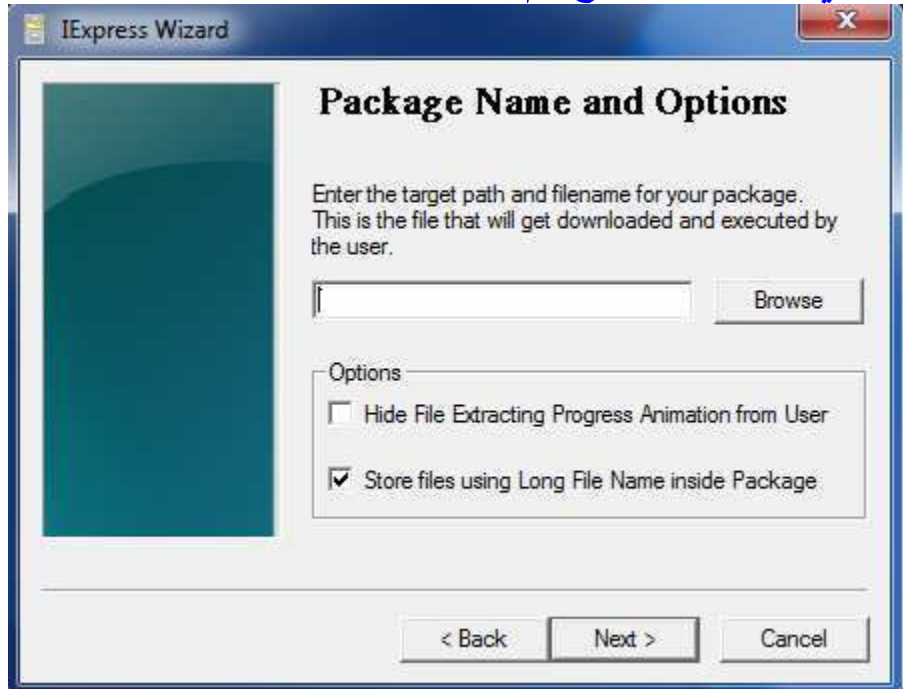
IExpress Wizard

Package Name and Options

Enter the target path and filename for your package. This is the file that will get downloaded and executed by the user.

Browse

Options

Hide File Extracting Progress Animation from User

Store files using Long File Name inside Package

< Back

Next >

Cancel